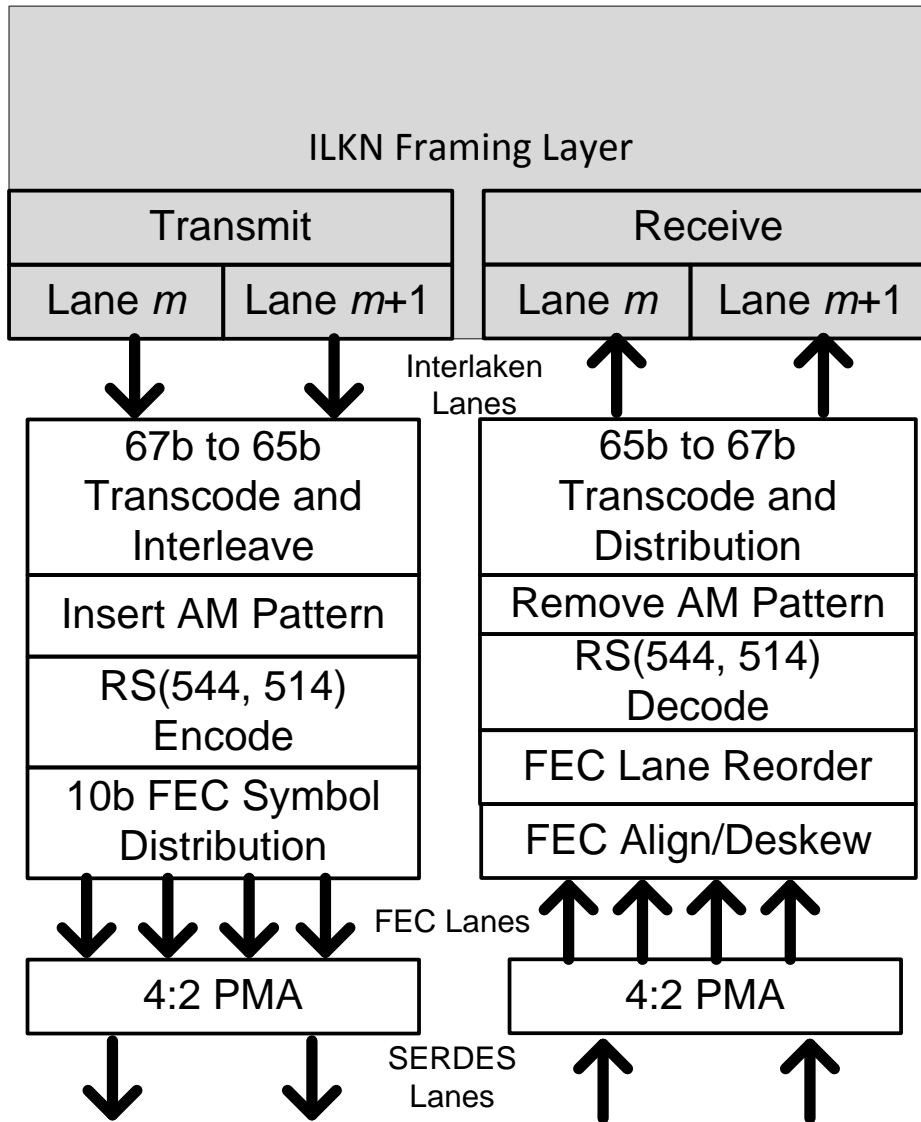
ILKN Framing Layer

Transmit

Lane *m*

Lane *m*+1

Receive

Lane *m*

Lane *m*+1

Interlaken Lanes

67b to 65b Transcode and Interleave

Insert AM Pattern

RS(544, 514) Encode

10b FEC Symbol Distribution

65b to 67b Transcode and Distribution

Remove AM Pattern

RS(544, 514) Decode

FEC Lane Reorder

FEC Align/Deskew

FEC Lanes

4:2 PMA

4:2 PMA

SERDES Lanes